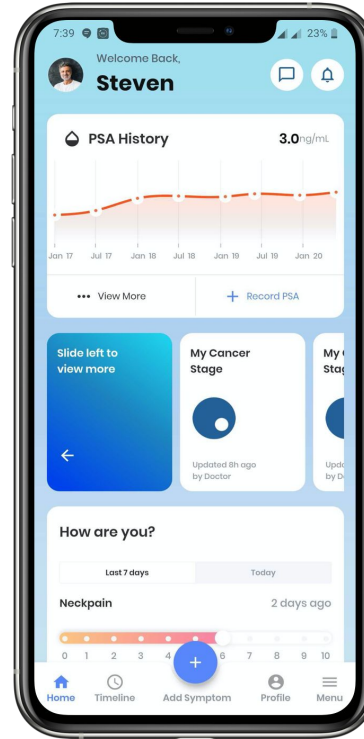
7:39 23%

Welcome Back,
Steven

PSA History 3.0ng/mL

Jan 17 Jul 17 Jan 18 Jul 18 Jan 19 Jul 19 Jan 20

••• View More + Record PSA

Slide left to view more

My Cancer Stage

Updated 8h ago by Doctor

My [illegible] Sta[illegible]

Upd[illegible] by D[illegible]

How are you?

Last 7 days Today

Neckpain 2 days ago

0 1 2 3 4 5 6 7 8 9 10

Home Timeline Add Symptom Profile Menu